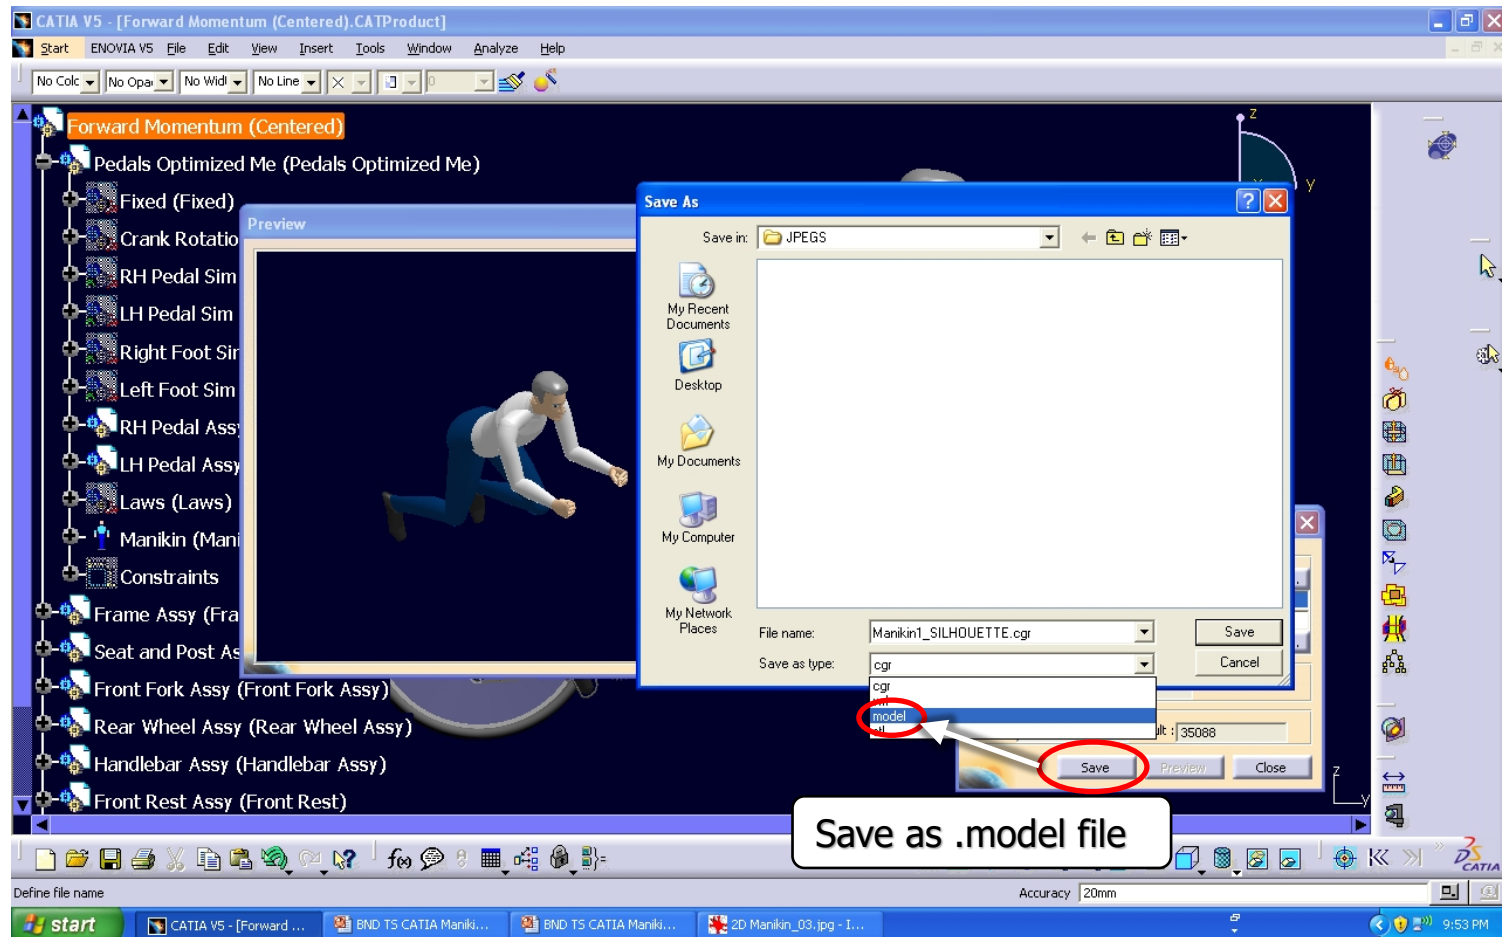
CATIA V5 - [Forward Momentum (Centered).CATProduct]

Start ENOVIA V5 File Edit View Insert Tools Window Analyze Help

No Colc No Opa No Widt No Line

Forward Momentum (Centered)
Pedals Optimized Me (Pedals Optimized Me)
Fixed (Fixed)
Crank Rotatio
RH Pedal Sim
LH Pedal Sim
Right Foot Sir
Left Foot Sim
RH Pedal Ass
LH Pedal Ass
Laws (Laws)
Manikin (Mani
Constraints
Frame Assy (Fra
Seat and Post As
Front Fork Assy (Front Fork Assy)
Rear Wheel Assy (Rear Wheel Assy)
Handlebar Assy (Handlebar Assy)
Front Rest Assy (Front Rest)

Preview

Save As

Save in: JPEGS

My Recent Documents
Desktop
My Documents
My Computer
My Network Places

File name: Manikin1_SILHOUETTE.cgr
Save as type: cgr

Save
Cancel

cgr
model

lt : 35088

Save Preview Close

Save as .model file

Define file name

Accuracy 20mm

start
CATIA V5 - [Forward ...
BND TS CATIA Maniki...
BND TS CATIA Maniki...
2D Manikin_03.jpg - I...
9:53 PM